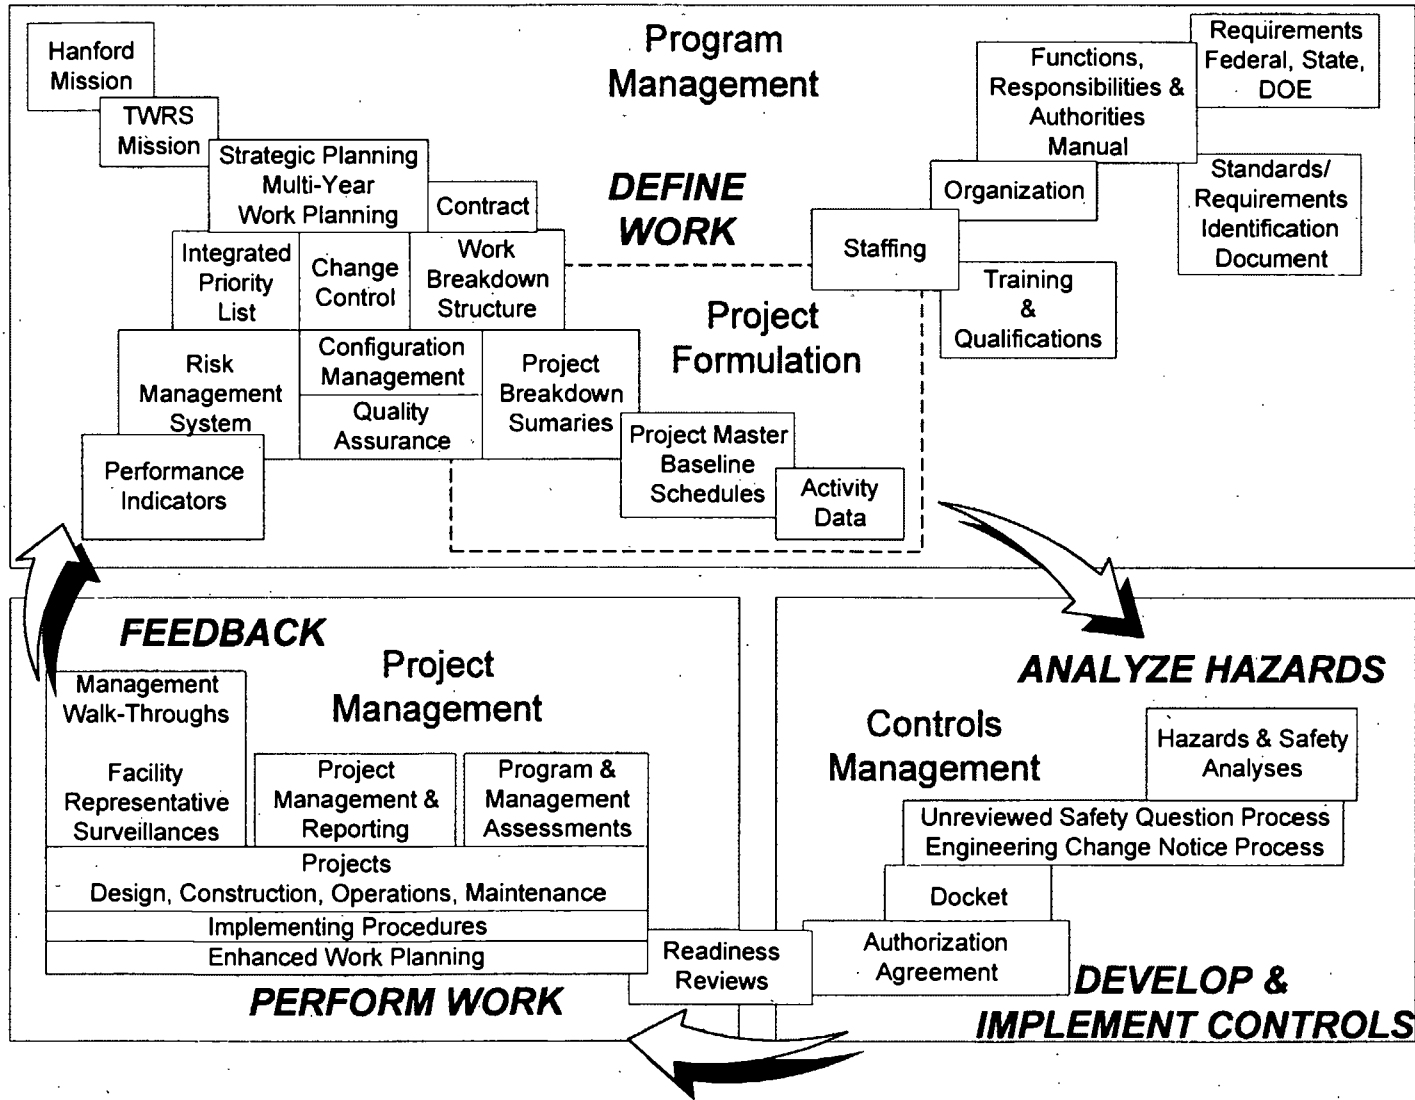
Hanford Mission

TWRS Mission

Strategic Planning Multi-Year Work Planning

Contract

Program Management

DEFINE WORK

Requirements Federal, State, DOE

Functions, Responsibilities & Authorities Manual

Organization

Standards/ Requirements Identification Document

Staffing

Training & Qualifications

Integrated Priority List

Change Control

Work Breakdown Structure

Project Formulation

Risk Management System

Configuration Management

Quality Assurance

Project Breakdown Sumaries

Project Master Baseline Schedules

Activity Data

Performance Indicators

FEEDBACK

Project Management

Management Walk-Throughs

Facility Representative Surveillances

Project Management & Reporting

Program & Management Assessments

Projects
Design, Construction, Operations, Maintenance

Implementing Procedures

Enhanced Work Planning

PERFORM WORK

Readiness Reviews

ANALYZE HAZARDS

Controls Management

Hazards & Safety Analyses

Unreviewed Safety Question Process
Engineering Change Notice Process

Docket

Authorization Agreement

DEVELOP & IMPLEMENT CONTROLS